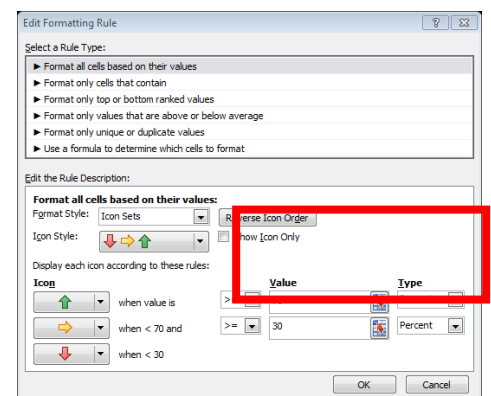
Edit Formatting Rule

? X

Select a Rule Type:

► Format all cells based on their values
► Format only cells that contain
► Format only top or bottom ranked values
► Format only values that are above or below average
► Format only unique or duplicate values
► Use a formula to determine which cells to format

Edit the Rule Description:

Format all cells based on their values:

Format Style: Icon Sets

Reverse Icon Order

Icon Style:

Show Icon Only

Display each icon according to these rules:

Icon

Value

Type

when value is

>

when < 70 and

>=

30

Percent

when < 30

OK

Cancel